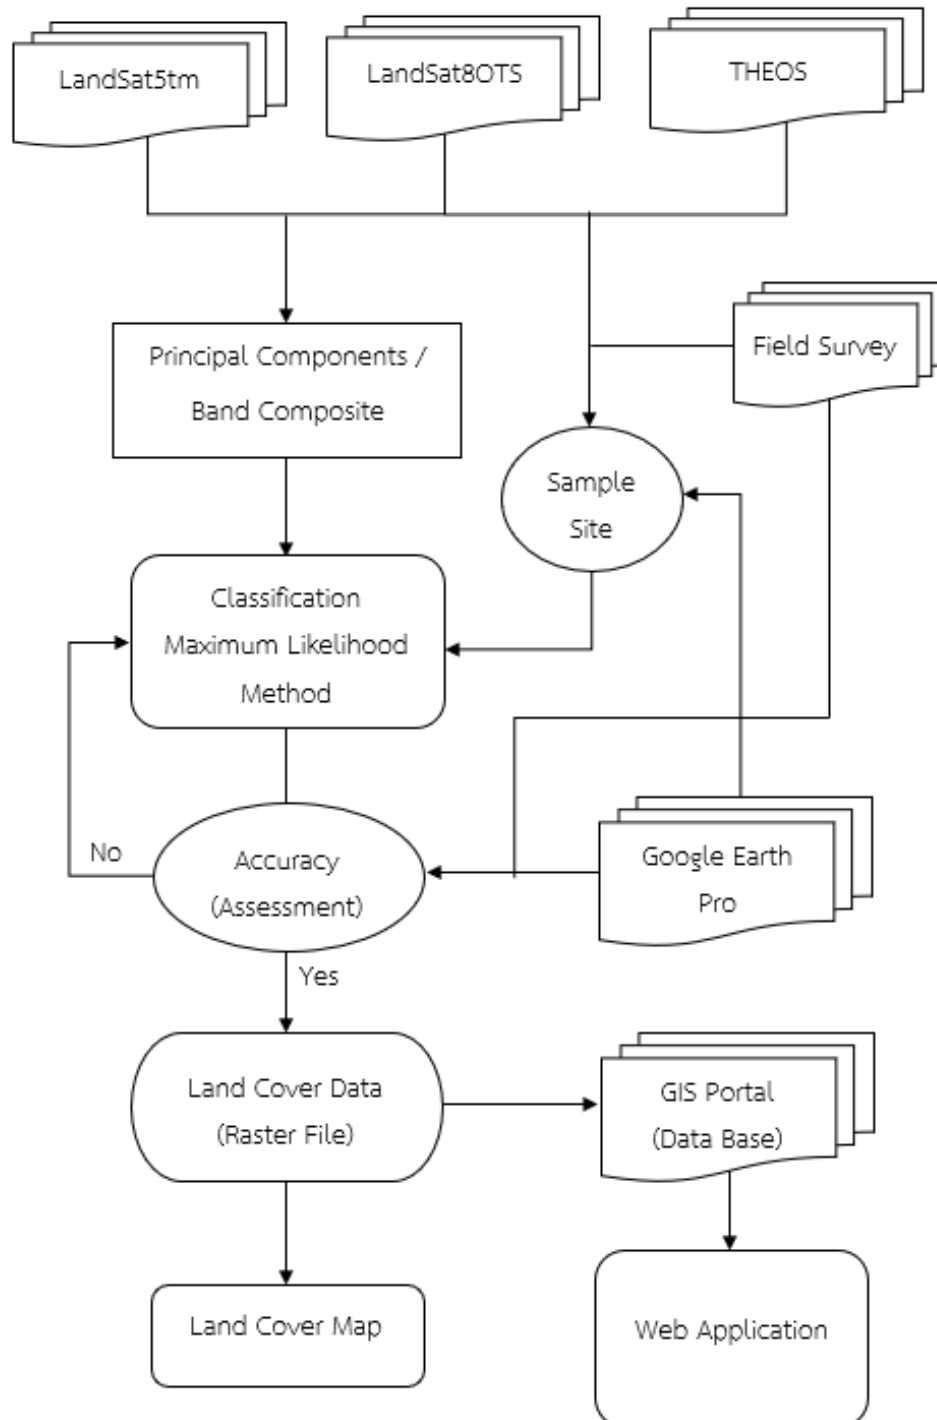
LandSat5tm

LandSat8OTS

THEOS

Principal Components / Band Composite

Field Survey

Sample Site

Classification Maximum Likelihood Method

No

Accuracy (Assessment)

Google Earth Pro

Yes

Land Cover Data (Raster File)

GIS Portal (Data Base)

Land Cover Map

Web Application